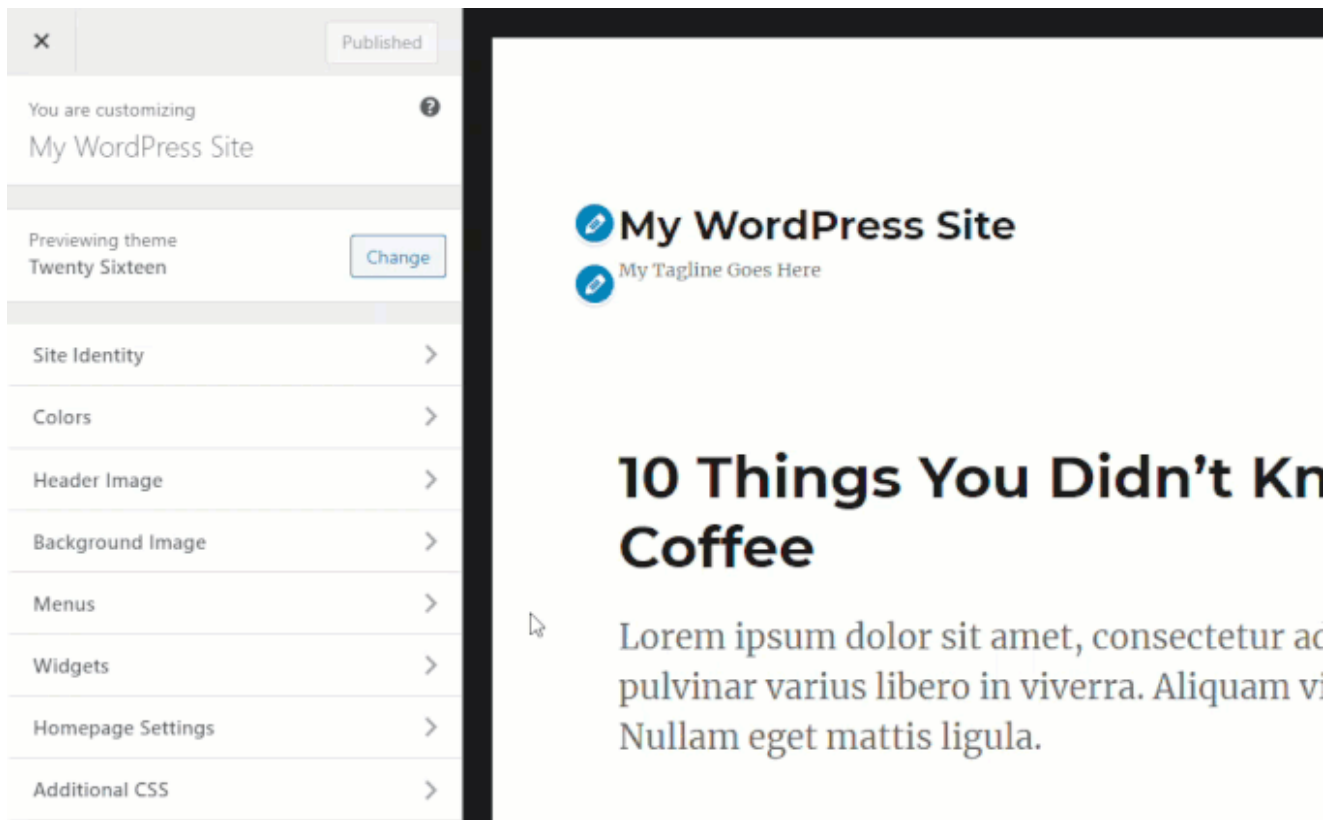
×

Published

You are customizing
My WordPress Site

Previewing theme
Twenty Sixteen

Change

Site Identity

Colors

Header Image

Background Image

Menus

Widgets

Homepage Settings

Additional CSS

My WordPress Site

My Tagline Goes Here

10 Things You Didn't Kn
Coffee

Lorem ipsum dolor sit amet, consectetur ad
pulvinar varius libero in viverra. Aliquam vi
Nullam eget mattis ligula.